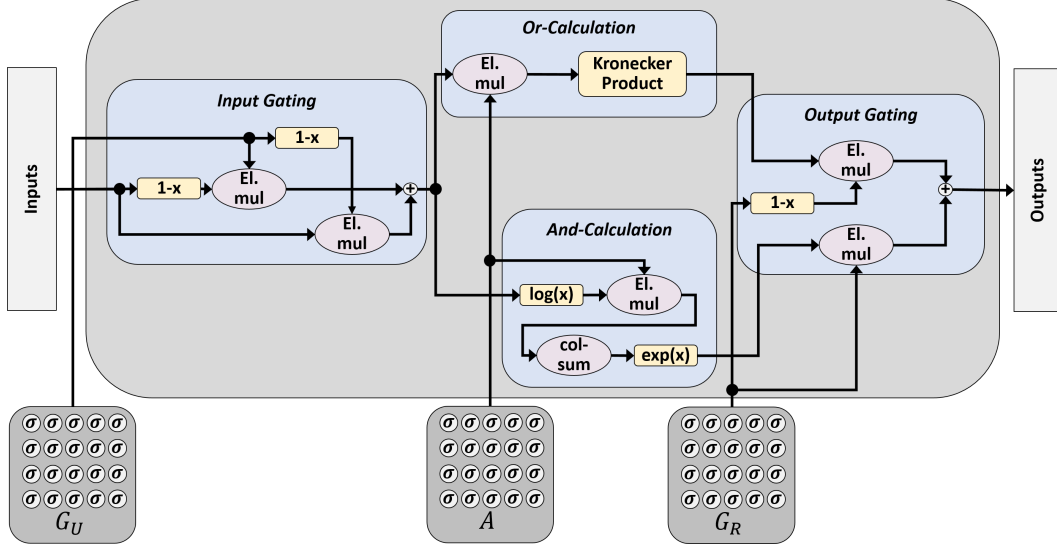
Inputs

Input Gating

1-x

1-x

El. mul

El. mul

Or-Calculation

El. mul

Kronecker Product

And-Calculation

log(x)

El. mul

col-sum

exp(x)

Output Gating

El. mul

1-x

El. mul

Outputs

$\sigma$ $\sigma$ $\sigma$ $\sigma$ $\sigma$
$\sigma$ $\sigma$ $\sigma$ $\sigma$ $\sigma$
$\sigma$ $\sigma$ $\sigma$ $\sigma$ $\sigma$
$\sigma$ $\sigma$ $\sigma$ $\sigma$ $\sigma$
$G_U$

$\sigma$ $\sigma$ $\sigma$ $\sigma$ $\sigma$
$\sigma$ $\sigma$ $\sigma$ $\sigma$ $\sigma$
$\sigma$ $\sigma$ $\sigma$ $\sigma$ $\sigma$
$\sigma$ $\sigma$ $\sigma$ $\sigma$ $\sigma$
$A$

$\sigma$ $\sigma$ $\sigma$ $\sigma$ $\sigma$
$\sigma$ $\sigma$ $\sigma$ $\sigma$ $\sigma$
$\sigma$ $\sigma$ $\sigma$ $\sigma$ $\sigma$
$\sigma$ $\sigma$ $\sigma$ $\sigma$ $\sigma$
$G_R$